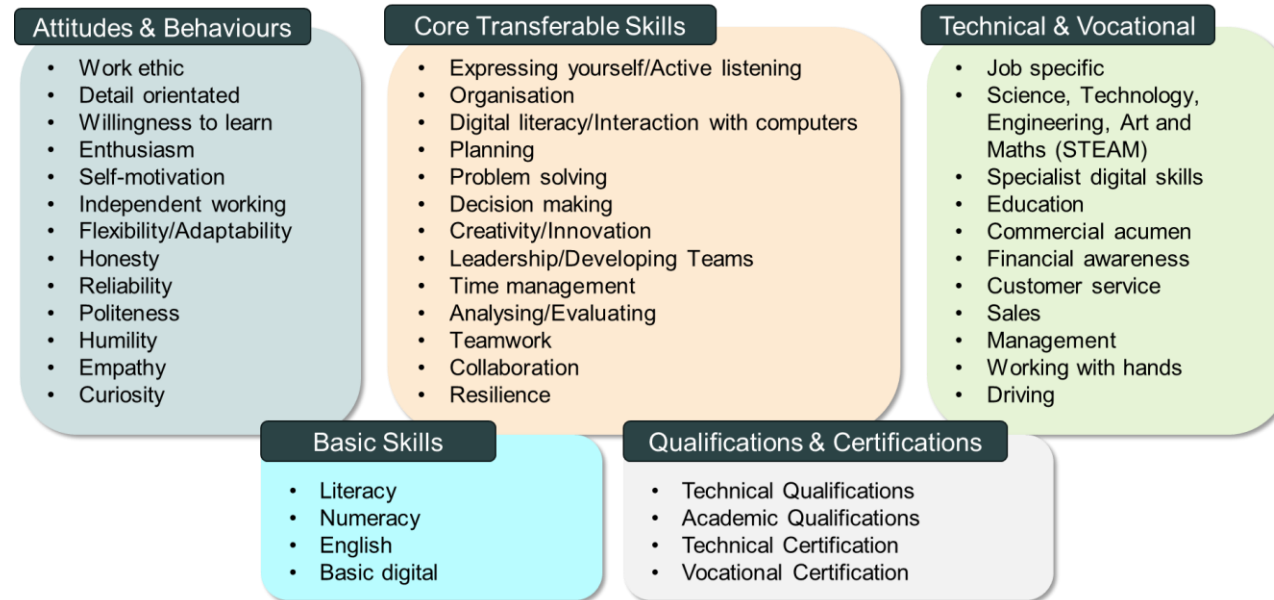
Attitudes & Behaviours

- Work ethic
- Detail orientated
- Willingness to learn
- Enthusiasm
- Self-motivation
- Independent working
- Flexibility/Adaptability
- Honesty
- Reliability
- Politeness
- Humility
- Empathy
- Curiosity

Core Transferable Skills

- Expressing yourself/Active listening
- Organisation
- Digital literacy/Interaction with computers
- Planning
- Problem solving
- Decision making
- Creativity/Innovation
- Leadership/Developing Teams
- Time management
- Analysing/Evaluating
- Teamwork
- Collaboration
- Resilience

Technical & Vocational

- Job specific
- Science, Technology, Engineering, Art and Maths (STEAM)
- Specialist digital skills
- Education
- Commercial acumen
- Financial awareness
- Customer service
- Sales
- Management
- Working with hands
- Driving

Basic Skills

- Literacy
- Numeracy
- English
- Basic digital

Qualifications & Certifications

- Technical Qualifications
- Academic Qualifications
- Technical Certification
- Vocational Certification